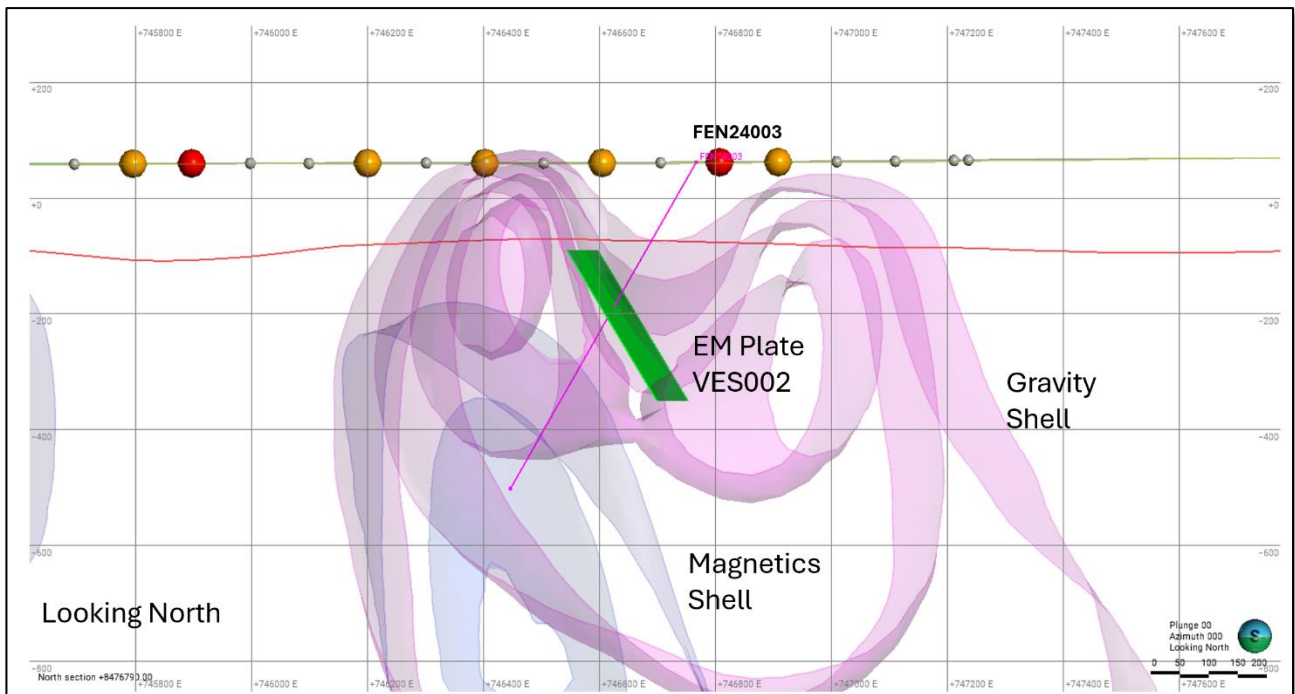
+745800 E +746000 E +746200 E +746400 E +746600 E +746800 E +747000 E +747200 E +747400 E +747600 E

+200 +200

FEN24003

FEN24003

+0 +0

-200 -200

EM Plate VES002

Gravity Shell

-400 -400

-600 -600

Magnetics Shell

Looking North

-800 -800

North section +8476790.00

+745800 E +746000 E +746200 E +746400 E +746600 E +746800 E +747000 E +747200 E +747400 E +747600 E

Plunge 00
Azimuth 000
Looking North

0 50 100 150 200